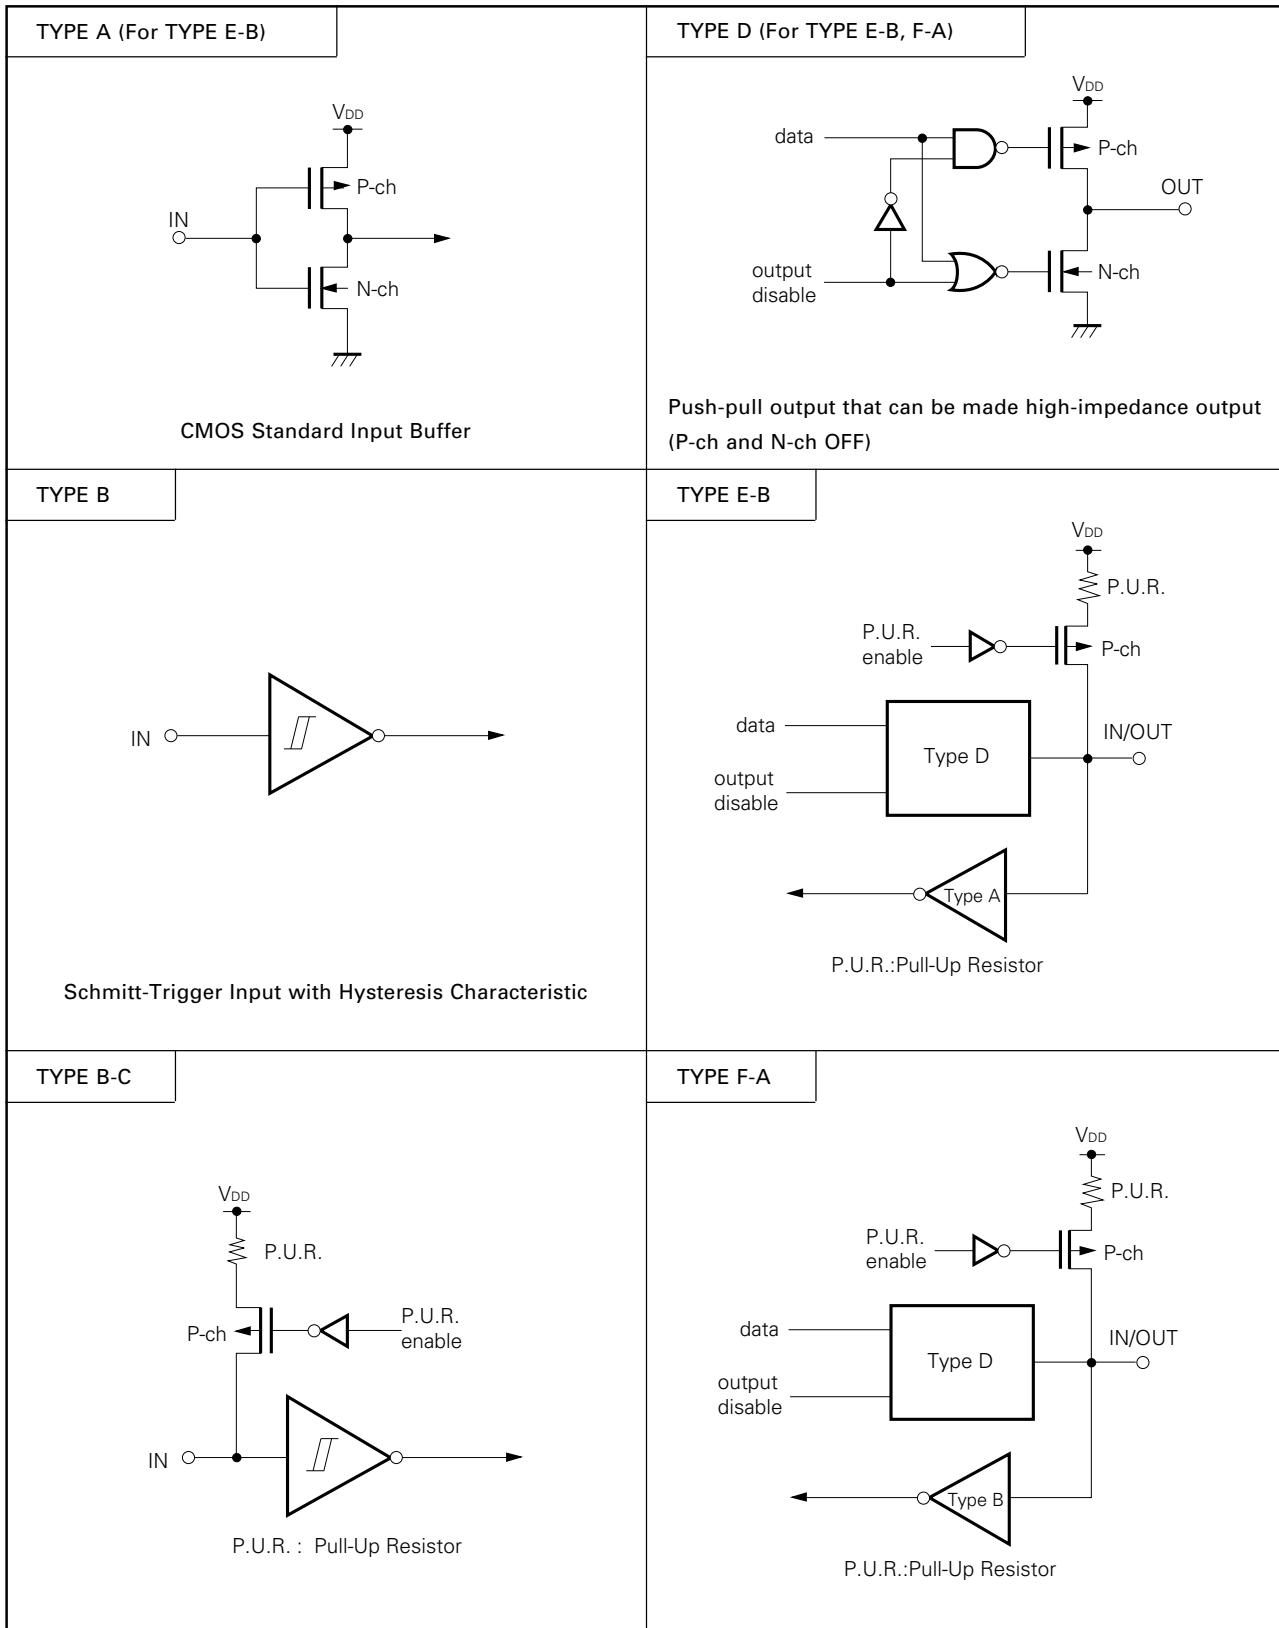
TYPE A (For TYPE E-B)

$V_{DD}$

P-ch

IN

N-ch

CMOS Standard Input Buffer

TYPE D (For TYPE E-B, F-A)

$V_{DD}$

data

P-ch

OUT

output disable

N-ch

Push-pull output that can be made high-impedance output (P-ch and N-ch OFF)

TYPE B

IN

Schmitt-Trigger Input with Hysteresis Characteristic

TYPE E-B

$V_{DD}$

P.U.R.

P.U.R. enable

P-ch

data

Type D

IN/OUT

output disable

Type A

P.U.R.:Pull-Up Resistor

TYPE B-C

$V_{DD}$

P.U.R.

P-ch

P.U.R. enable

IN

P.U.R. : Pull-Up Resistor

TYPE F-A

$V_{DD}$

P.U.R.

P.U.R. enable

P-ch

data

Type D

IN/OUT

output disable

Type B

P.U.R.:Pull-Up Resistor